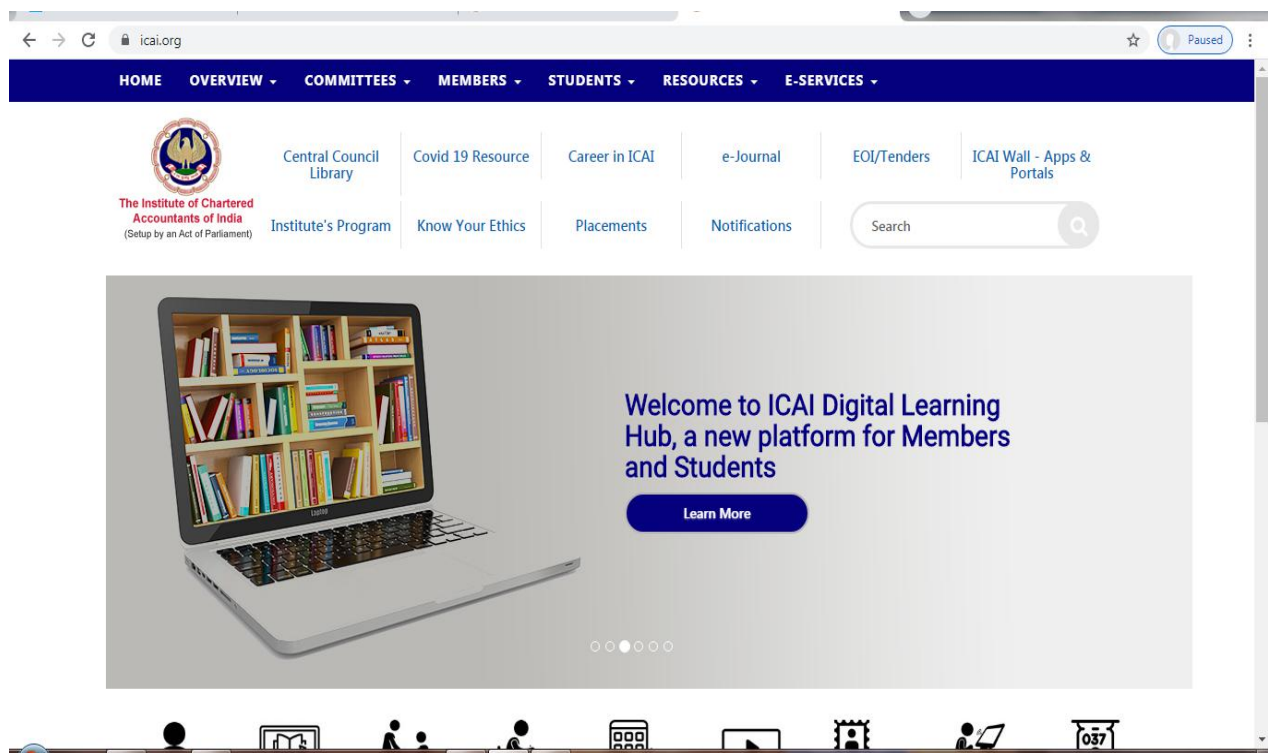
icai.org

Paused

HOME OVERVIEW ▾ COMMITTEES ▾ MEMBERS ▾ STUDENTS ▾ RESOURCES ▾ E-SERVICES ▾

The Institute of Chartered Accountants of India
(Setup by an Act of Parliament)

Central Council Library

Covid 19 Resource

Career in ICAI

e-Journal

EOI/Tenders

ICAI Wall - Apps & Portals

Institute's Program

Know Your Ethics

Placements

Notifications

Search

Laptop

Welcome to ICAI Digital Learning Hub, a new platform for Members and Students

Learn More

037